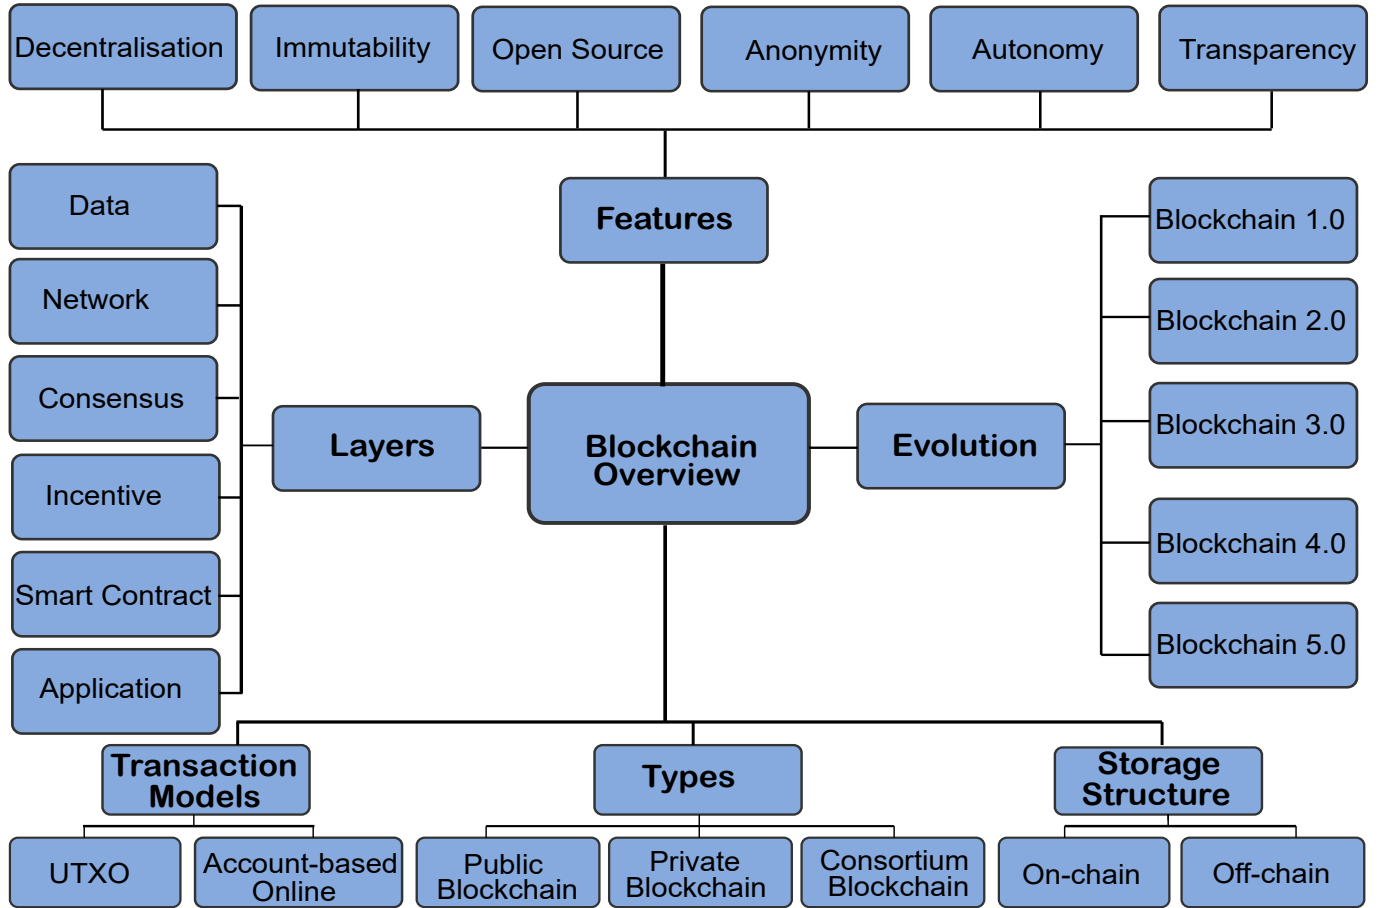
Decentralisation
Immutability
Open Source
Anonymity
Autonomy
Transparency

Features

Data
Network
Consensus
Incentive
Smart Contract
Application

Layers

Blockchain Overview

Evolution

Blockchain 1.0
Blockchain 2.0
Blockchain 3.0
Blockchain 4.0
Blockchain 5.0

Transaction Models
UTXO
Account-based Online

Types
Public Blockchain
Private Blockchain
Consortium Blockchain

Storage Structure
On-chain
Off-chain